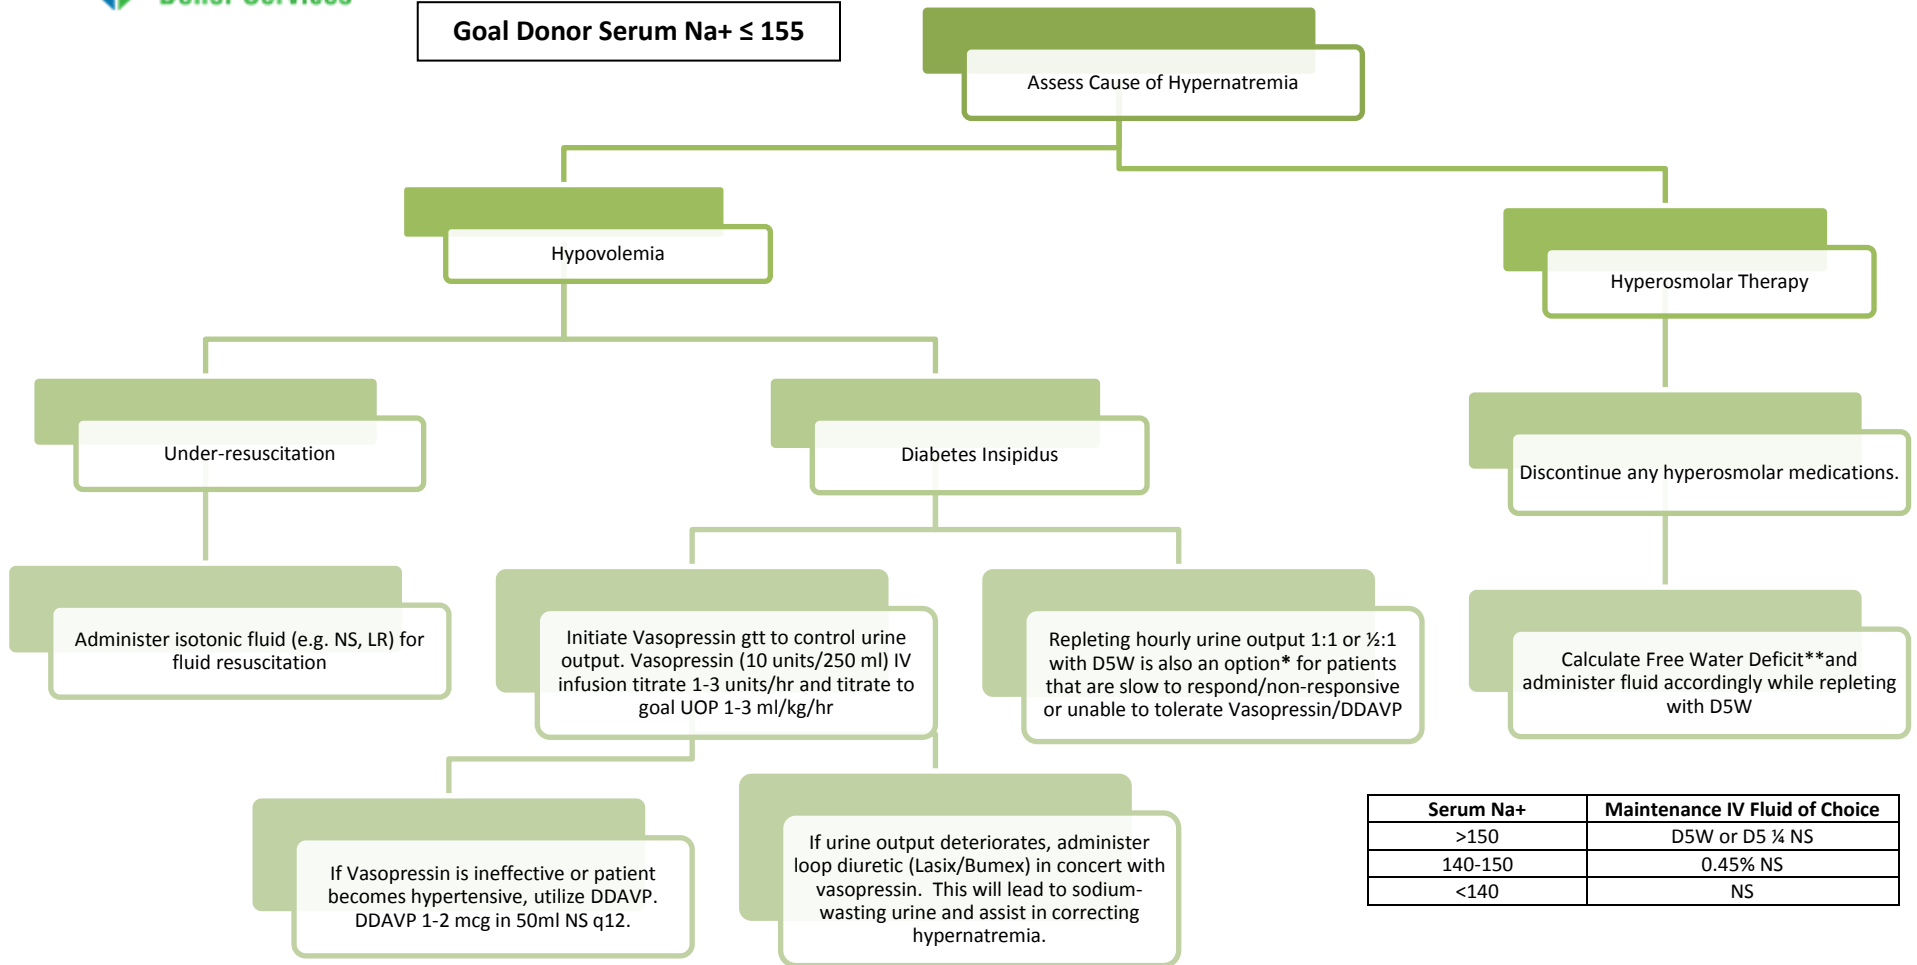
Goal Donor Serum Na+ ≤ 155

Assess Cause of Hypernatremia

Hypovolemia

Hyperosmolar Therapy

Under-resuscitation

Diabetes Insipidus

Discontinue any hyperosmolar medications.

Administer isotonic fluid (e.g. NS, LR) for fluid resuscitation

Initiate Vasopressin gtt to control urine output. Vasopressin (10 units/250 ml) IV infusion titrate 1-3 units/hr and titrate to goal UOP 1-3 ml/kg/hr

Repleting hourly urine output 1:1 or ½:1 with D5W is also an option* for patients that are slow to respond/non-responsive or unable to tolerate Vasopressin/DDAVP

Calculate Free Water Deficit**and administer fluid accordingly while repleting with D5W

If Vasopressin is ineffective or patient becomes hypertensive, utilize DDAVP. DDAVP 1-2 mcg in 50ml NS q12.

If urine output deteriorates, administer loop diuretic (Lasix/Bumex) in concert with vasopressin. This will lead to sodium-wasting urine and assist in correcting hypernatremia.

| Serum Na+ | Maintenance IV Fluid of Choice |
|---|---|
| >150 | D5W or D5 ¼ NS |
| 140-150 | 0.45% NS |
| <140 | NS |